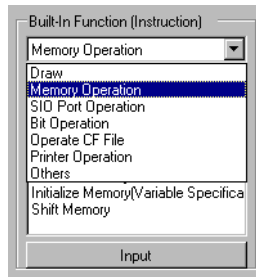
Built-In Function (Instruction)

Memory Operation

Draw
Memory Operation
SIO Port Operation
Bit Operation
Operate CF File
Printer Operation
Others

Initialize Memory(Variable Specifica
Shift Memory

Input